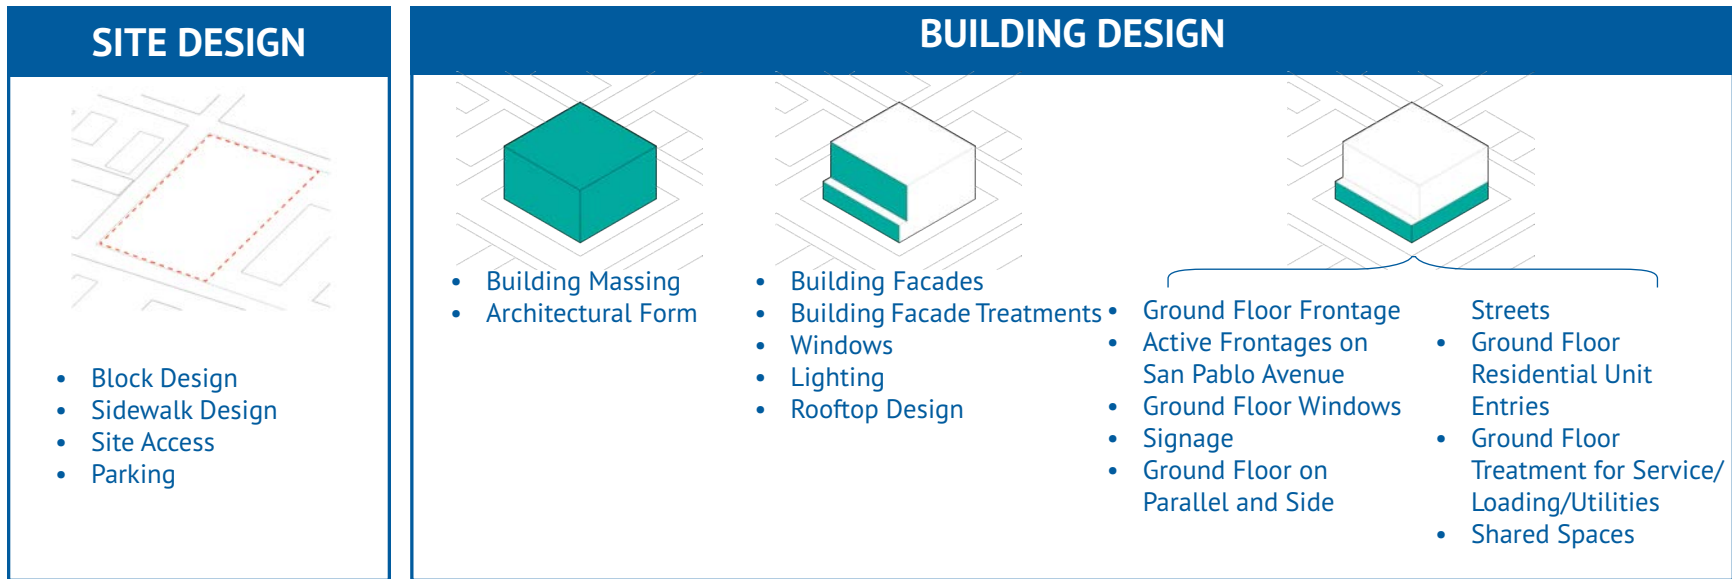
SITE DESIGN

- Block Design
- Sidewalk Design
- Site Access
- Parking

BUILDING DESIGN

- Building Massing
- Architectural Form

- Building Facades
- Building Facade Treatments
- Windows
- Lighting
- Rooftop Design

- Ground Floor Frontage
- Active Frontages on San Pablo Avenue
- Ground Floor Windows
- Signage
- Ground Floor on Parallel and Side Streets
- Ground Floor Residential Unit Entries
- Ground Floor Treatment for Service/ Loading/Utilities
- Shared Spaces